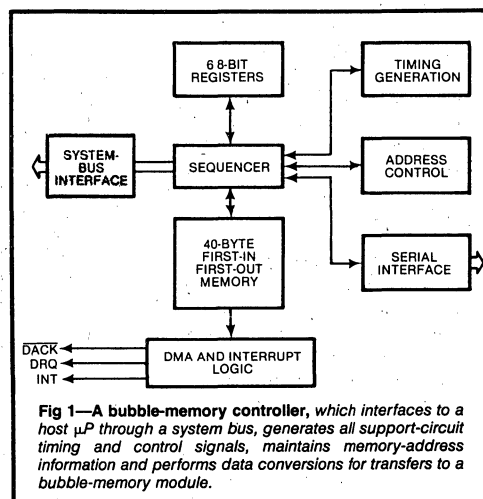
6 8-BIT REGISTERS

TIMING GENERATION

SYSTEM-BUS INTERFACE

SEQUENCER

ADDRESS CONTROL

40-BYTE FIRST-IN FIRST-OUT MEMORY

SERIAL INTERFACE

$\overline{DACK}$

DRQ

INT

DMA AND INTERRUPT LOGIC

**Fig 1—A bubble-memory controller,** *which interfaces to a host μP through a system bus, generates all support-circuit timing and control signals, maintains memory-address information and performs data conversions for transfers to a bubble-memory module.*